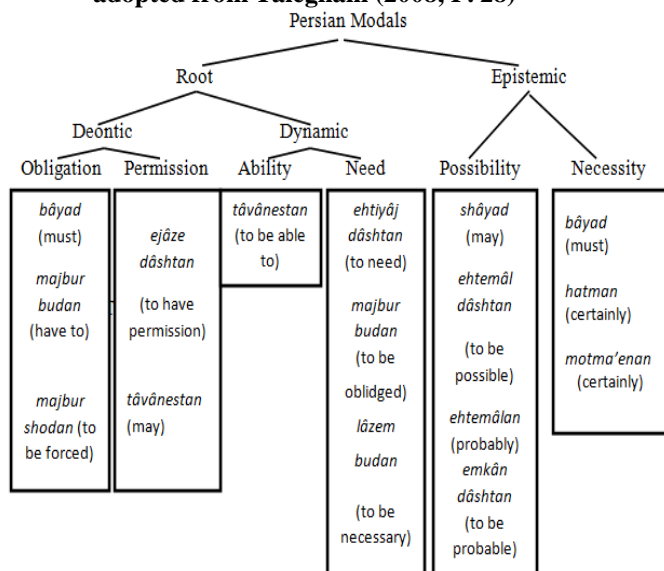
adopted from Taleghani (2008, P. 28)

Persian Modals

Root

Epistemic

Deontic

Dynamic

Obligation

Permission

Ability

Need

Possibility

Necessity

bâyad (must)

majbur budan (have to)

majbur shodan (to be forced)

ejâze dâshtan (to have permission)

tâvânestan (may)

tâvânestan (to be able to)

ehtiyâj dâshtan (to need)

majbur budan (to be oblidged)

lâzem budan (to be necessary)

shâyad (may)

ehtemâl dâshtan (to be possible)

ehtemâlan (probably)

emkân dâshtan (to be probable)

bâyad (must)

hatman (certainly)

motma'enan (certainly)